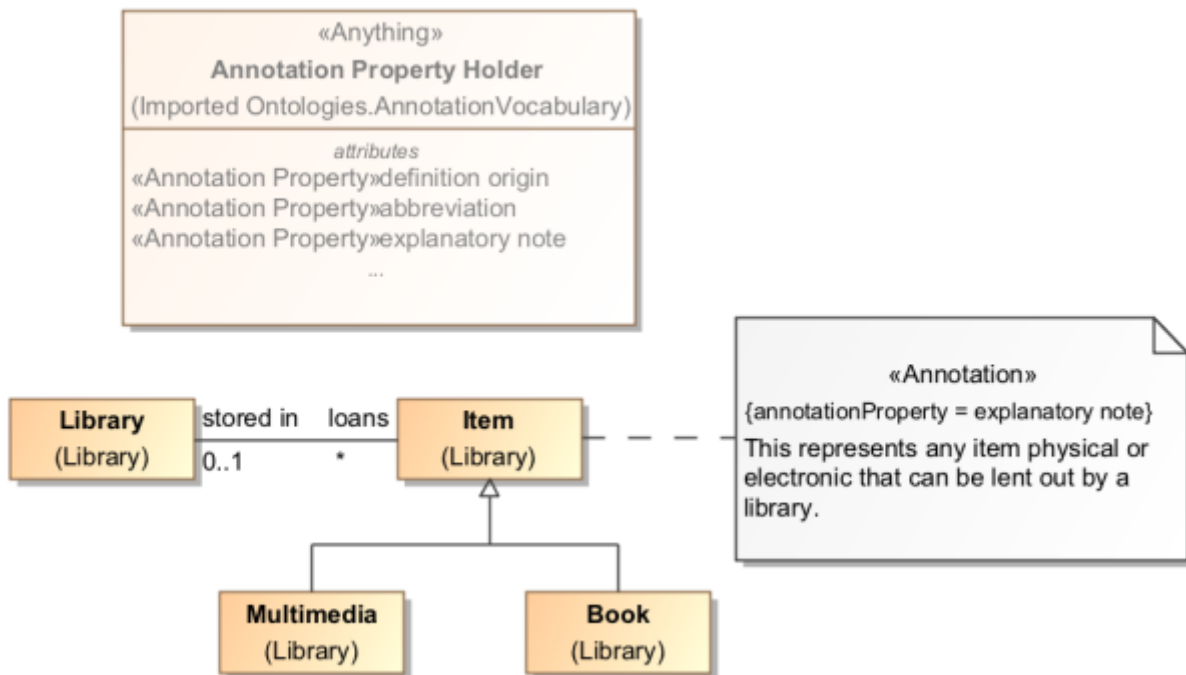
«Anything»
Annotation Property Holder
(Imported Ontologies.AnnotationVocabulary)

attributes
«Annotation Property»definition origin
«Annotation Property»abbreviation
«Annotation Property»explanatory note
...

Library
(Library)

stored in
0..1

loans
*

Item
(Library)

«Annotation»
{annotationProperty = explanatory note}
This represents any item physical or electronic that can be lent out by a library.

Multimedia
(Library)

Book
(Library)